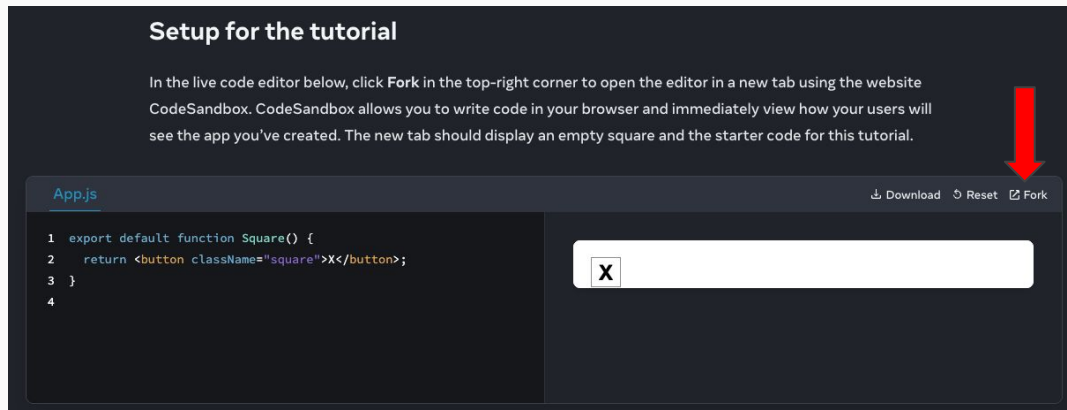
Setup for the tutorial

In the live code editor below, click **Fork** in the top-right corner to open the editor in a new tab using the website CodeSandbox. CodeSandbox allows you to write code in your browser and immediately view how your users will see the app you've created. The new tab should display an empty square and the starter code for this tutorial.

App.js

Download Reset Fork

1 export default function Square() {
2   return <button className="square">X</button>;
3 }
4

X